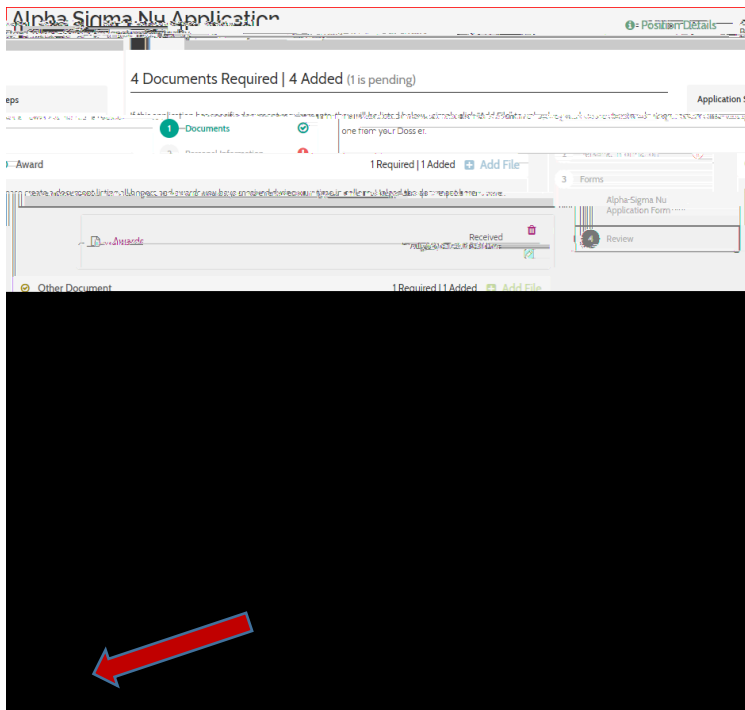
Alpha Sigma Nu Application

Position Details

4 Documents Required | 4 Added (1 is pending)

eps

Application S

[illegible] one from your Doss er.

1 Documents

2 Personal Information

Award

1 Required | 1 Added Add File

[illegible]

Awards

Received

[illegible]

3 Forms

Alpha Sigma Nu Application Form

4 Review

Other Document

1 Required | 1 Added Add File